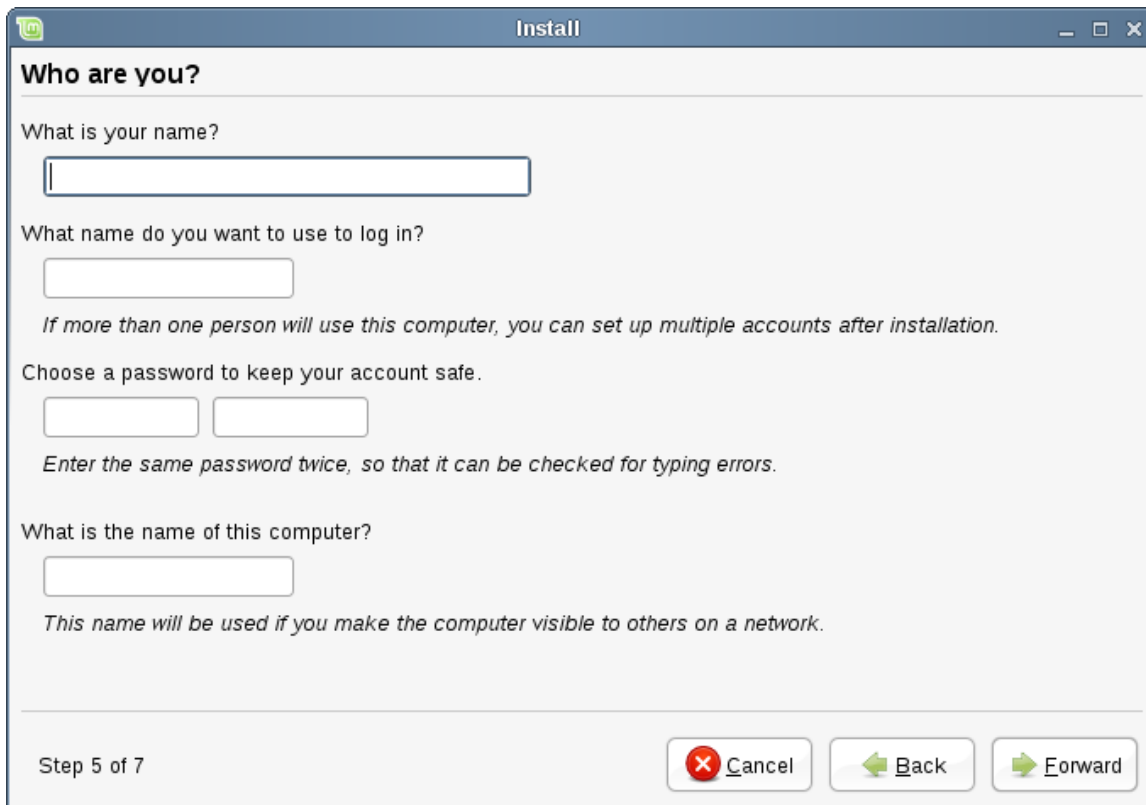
Install

Who are you?

What is your name?

What name do you want to use to log in?

If more than one person will use this computer, you can set up multiple accounts after installation.

Choose a password to keep your account safe.

Enter the same password twice, so that it can be checked for typing errors.

What is the name of this computer?

This name will be used if you make the computer visible to others on a network.

Step 5 of 7

Cancel

Back

Forward